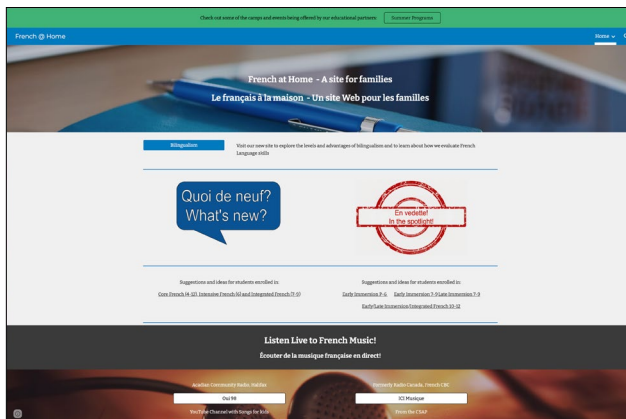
Check out some of the camps and events being offered by our educational partners

Summer Programs

French @ Home

Home

French at Home - A site for families

Le français à la maison - Un site Web pour les familles

Bilingualism

Visit our new site to explore the levels and advantages of bilingualism and to learn about how we evaluate French Language skills

Quoi de neuf? What's new?

En vedette! In the spotlight!

Suggestions and ideas for students enrolled in:

Core French (4-12), Intensive French (6) and Integrated French (7-9)

Suggestions and ideas for students enrolled in:

Early Immersion P-6 Early Immersion 7-9/Late Immersion 7-9

Early/Late Immersion Integrated French 10-12

Listen Live to French Music!

Écouter de la musique française en direct!

Acadian Community Radio, Halifax

Oui 98

Formerly Radio Canada, French CBC

ICI Musique

YouTube Channel with Songs for Kids

From the CSAP